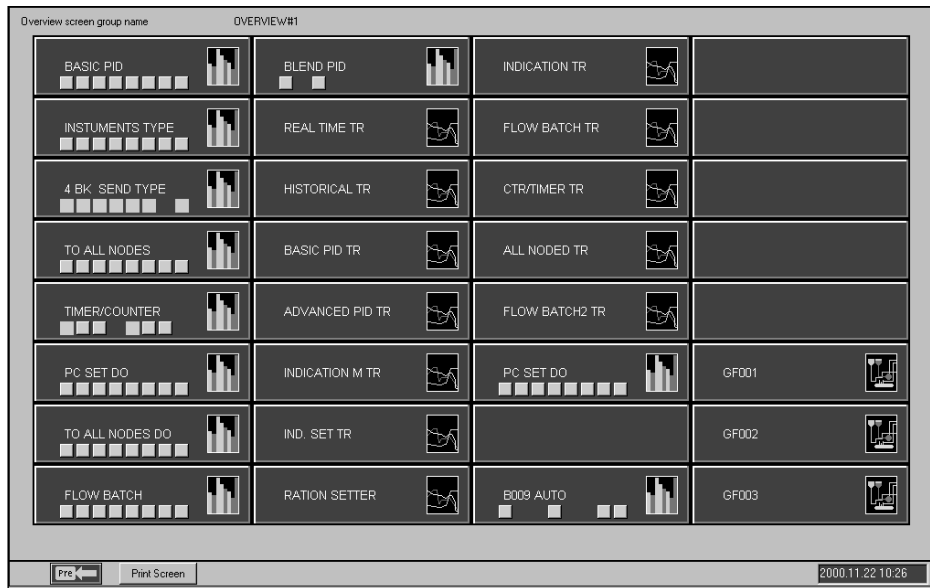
Overview screen group name OVERVIEW#1

| | | | |
|---|---|---|---|
| BASIC PID | BLEND PID | INDICATION TR | |
| INSTUMENTS TYPE | REAL TIME TR | FLOW BATCH TR | |
| 4 BK SEND TYPE | HISTORICAL TR | CTR/TIMER TR | |
| TO ALL NODES | BASIC PID TR | ALL NODED TR | |
| TIMER/COUNTER | ADVANCED PID TR | FLOW BATCH2 TR | |
| PC SET DO | INDICATION M TR | PC SET DO | GF001 |
| TO ALL NODES DO | IND. SET TR | | GF002 |
| FLOW BATCH | RATION SETTER | B009 AUTO | GF003 |

Pre

Print Screen

2000.11.22 10:26